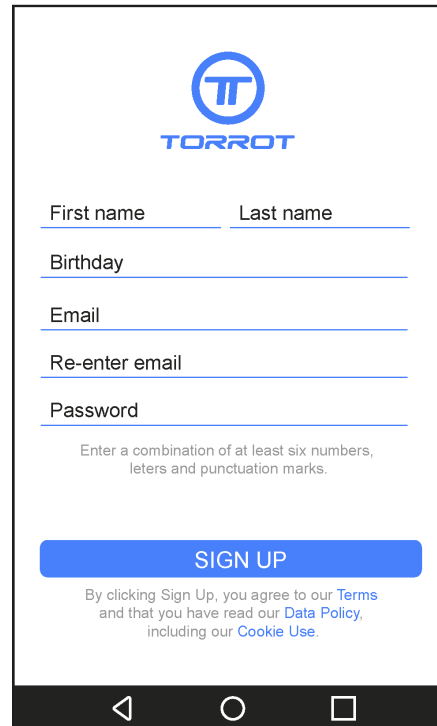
TORROT

First name
Last name
Birthday
Email
Re-enter email
Password

Enter a combination of at least six numbers, leters and punctuation marks.

SIGN UP

By clicking Sign Up, you agree to our Terms and that you have read our Data Policy, including our Cookie Use.